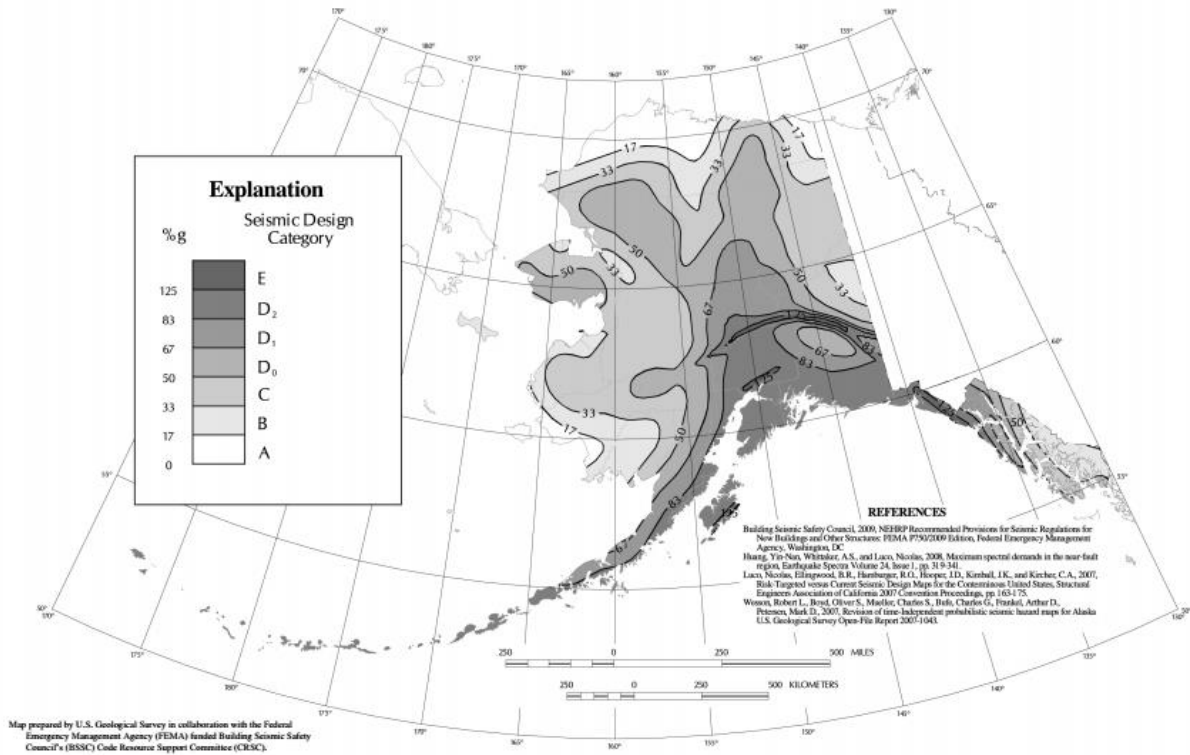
Explanation

%g

Seismic Design Category

E
125
D$_2$
83
D$_1$
67
D$_0$
50
C
33
B
17
A
0

17
33
33
50
50
33
67
50
83
67
83
33
17
50
175
83
67
125
83
125
50
17
33

170° 175° 180° 175° 170° 165° 160° 155° 150° 145° 140° 135° 130°
70° 70° 65° 60° 55° 55° 50° 50°
170° 175° 180° 175° 170° 165° 160° 155° 150° 145° 140° 135° 130°

REFERENCES

Building Seismic Safety Council, 2009, NEHRP Recommended Provisions for Seismic Regulations for New Buildings and Other Structures: FEMA P750/2009 Edition, Federal Emergency Management Agency, Washington, DC.
Huang, Yin-Nan, Whittaker, A.S., and Luco, Nicolas, 2008, Maximum spectral demands in the near-fault region, Earthquake Spectra Volume 24, Issue 1, pp. 319-341.
Luco, Nicolas, Ellingwood, B.R., Hamburger, R.O., Hooper, J.D., Kimball, J.K., and Kircher, C.A., 2007, Risk-Targeted versus Current Seismic Design Maps for the Conterminous United States, Structural Engineers Association of California 2007 Convention Proceedings, pp. 163-175.
Wesson, Robert L., Boyd, Oliver S., Mueller, Charles S., Bufe, Charles G., Frankel, Arthur D., Petersen, Mark D., 2007, Revision of time-Independent probabilistic seismic hazard maps for Alaska U.S. Geological Survey Open-File Report 2007-1043.

250 0 250 500 MILES
250 0 250 500 KILOMETERS

Map prepared by U.S. Geological Survey in collaboration with the Federal Emergency Management Agency (FEMA) funded Building Seismic Safety Council's (BSSC) Code Resource Support Committee (CRSC).